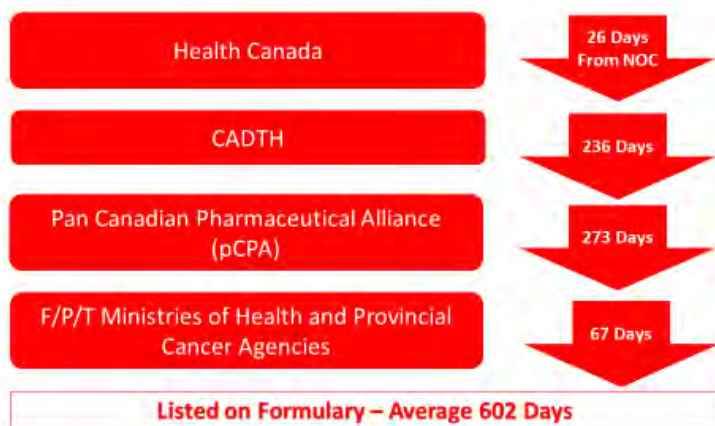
Health Canada

26 Days From NOC

CADTH

236 Days

Pan Canadian Pharmaceutical Alliance (pCPA)

273 Days

F/P/T Ministries of Health and Provincial Cancer Agencies

67 Days

Listed on Formulary – Average 602 Days